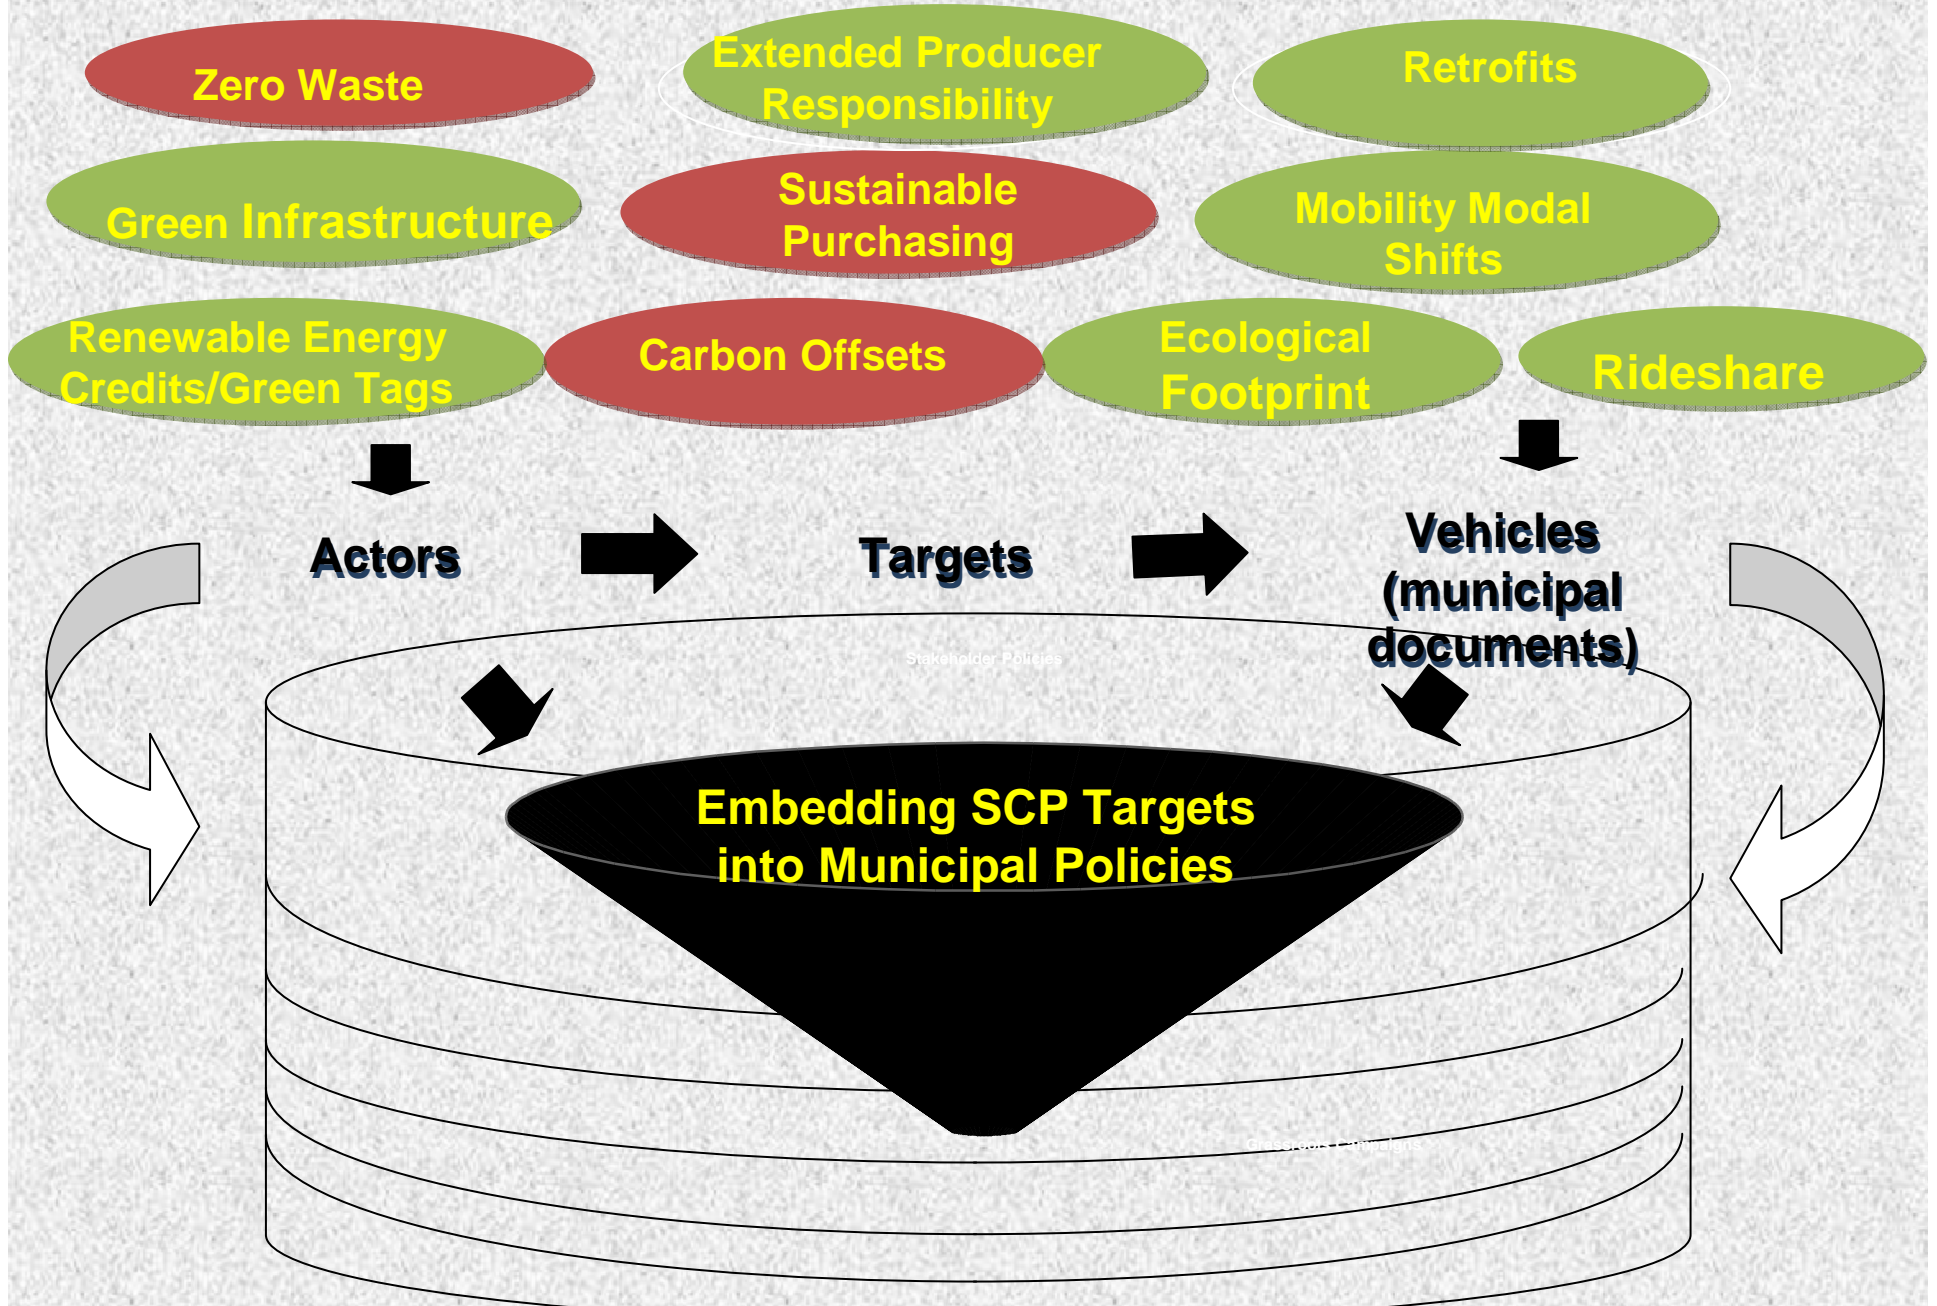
Zero Waste

Extended Producer Responsibility

Retrofits

Green Infrastructure

Sustainable Purchasing

Mobility Modal Shifts

Renewable Energy Credits/Green Tags

Carbon Offsets

Ecological Footprint

Rideshare

Actors

Targets

Vehicles (municipal documents)

Stakeholder Policies

Embedding SCP Targets into Municipal Policies

Grassroots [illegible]